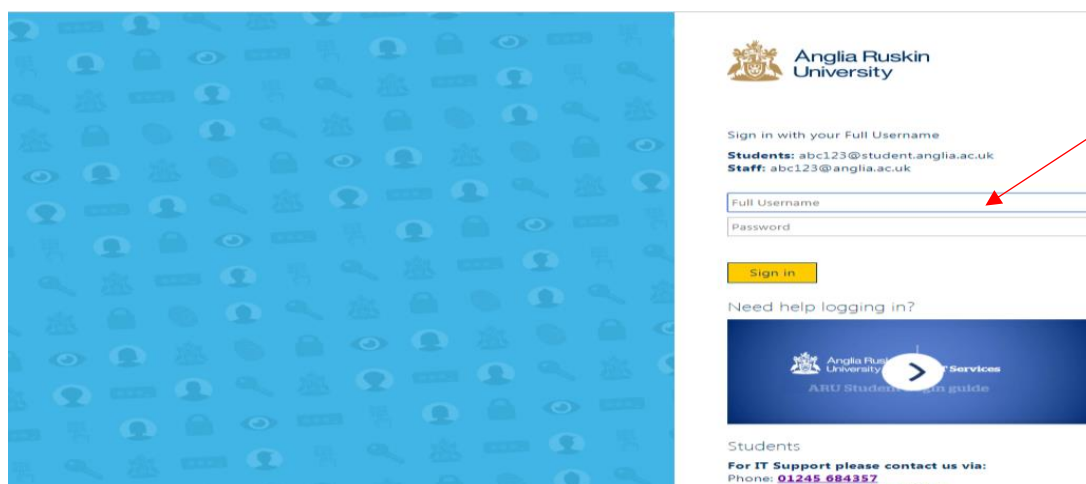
Anglia Ruskin University

Sign in with your Full Username

**Students:** abc123@student.anglia.ac.uk
**Staff:** abc123@anglia.ac.uk

Full Username

Password

Sign in

Need help logging in?

Anglia Rusk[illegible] University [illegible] Services
ARU Student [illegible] guide

Students

**For IT Support please contact us via:**
Phone: 01245 684357